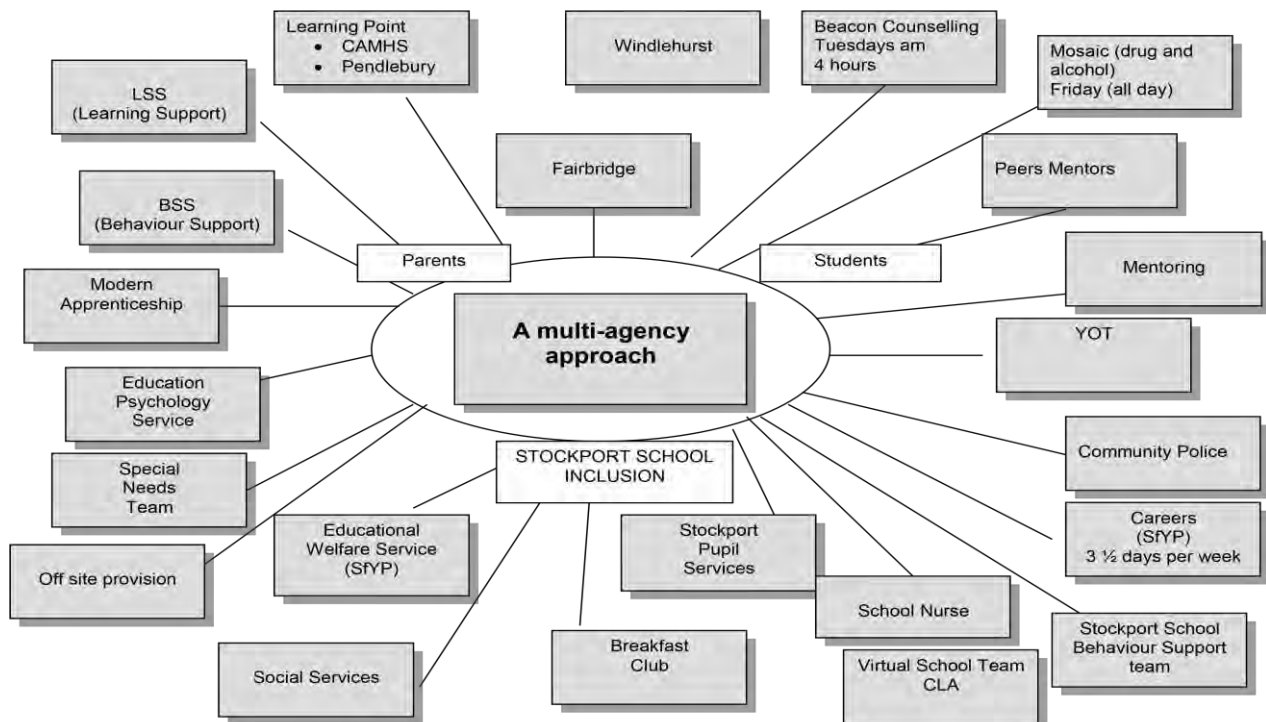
Learning Point
• CAMHS
• Pendlebury

Windlehurst

Beacon Counselling Tuesdays am 4 hours

Mosaic (drug and alcohol) Friday (all day)

LSS (Learning Support)

Fairbridge

Peers Mentors

BSS (Behaviour Support)

Parents

Students

Modern Apprenticeship

Mentoring

A multi-agency approach

YOT

Education Psychology Service

Community Police

Special Needs Team

STOCKPORT SCHOOL INCLUSION

Careers (SfYP) 3 ½ days per week

Off site provision

Educational Welfare Service (SfYP)

Stockport Pupil Services

School Nurse

Stockport School Behaviour Support team

Breakfast Club

Social Services

Virtual School Team CLA